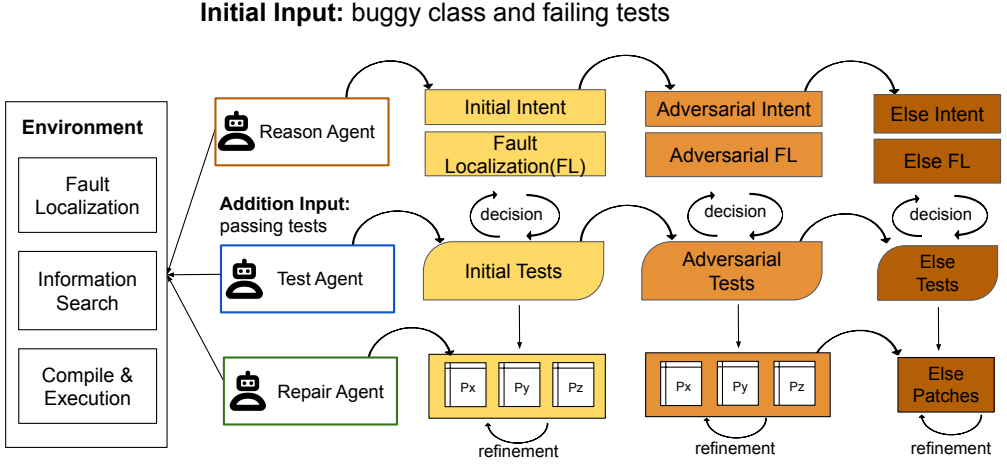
**Initial Input:** buggy class and failing tests

Environment

Fault Localization

Information Search

Compile & Execution

Reason Agent

Initial Intent

Fault Localization(FL)

Adversarial Intent

Adversarial FL

Else Intent

Else FL

**Addition Input:** passing tests

decision

decision

decision

Test Agent

Initial Tests

Adversarial Tests

Else Tests

Repair Agent

Px

Py

Pz

refinement

Px

Py

Pz

refinement

Else Patches

refinement